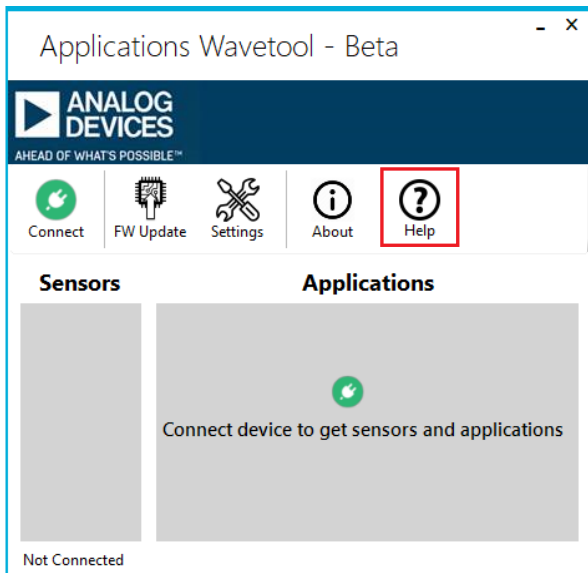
Applications Wavetool - Beta

- ×

ANALOG DEVICES
AHEAD OF WHAT'S POSSIBLE™

Connect
FW Update
Settings
About
Help

Sensors

Applications

Connect device to get sensors and applications

Not Connected